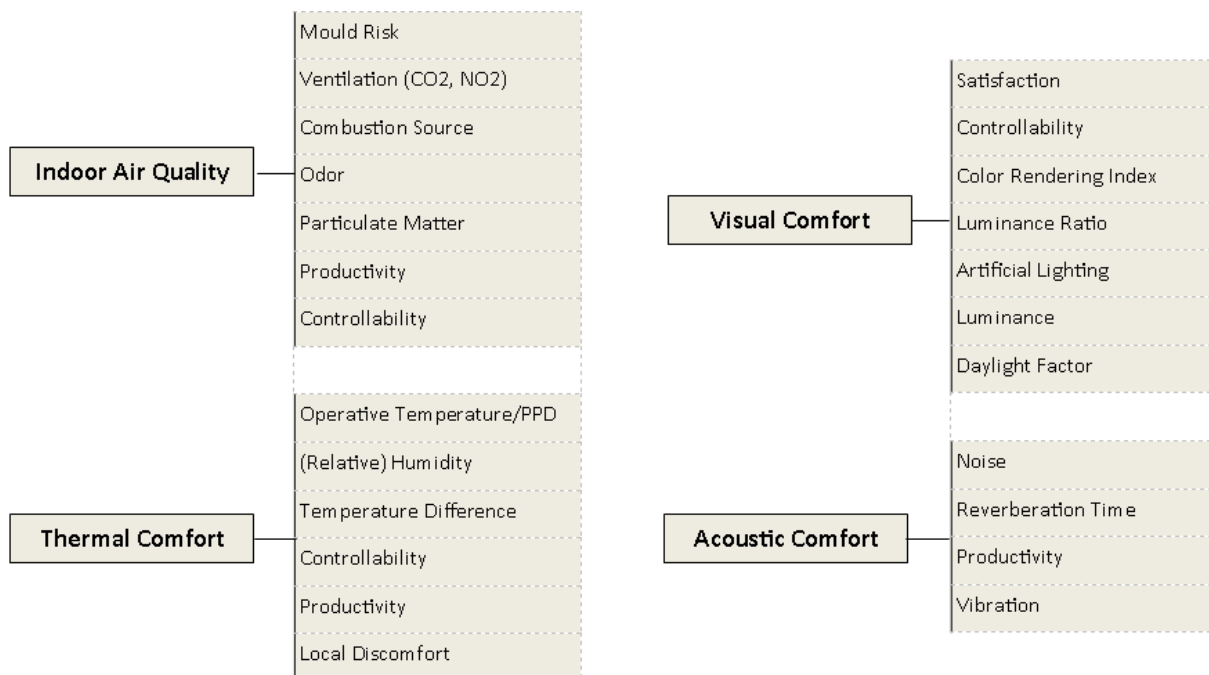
Indoor Air Quality

Mould Risk
Ventilation (CO2, NO2)
Combustion Source
Odor
Particulate Matter
Productivity
Controllability

Thermal Comfort

Operative Temperature/PPD
(Relative) Humidity
Temperature Difference
Controllability
Productivity
Local Discomfort

Visual Comfort

Satisfaction
Controllability
Color Rendering Index
Luminance Ratio
Artificial Lighting
Luminance
Daylight Factor

Acoustic Comfort

Noise
Reverberation Time
Productivity
Vibration